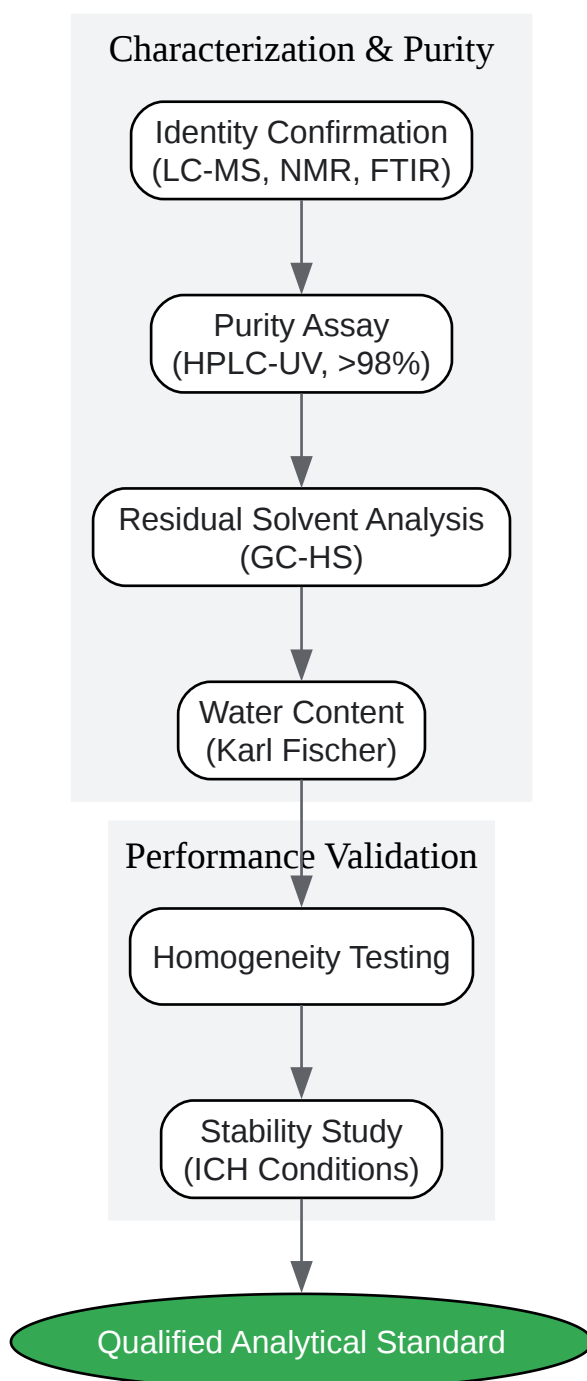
Characterization & Purity

Identity Confirmation
(LC-MS, NMR, FTIR)

Purity Assay
(HPLC-UV, >98%)

Residual Solvent Analysis
(GC-HS)

Water Content
(Karl Fischer)

Performance Validation

Homogeneity Testing

Stability Study
(ICH Conditions)

Qualified Analytical Standard